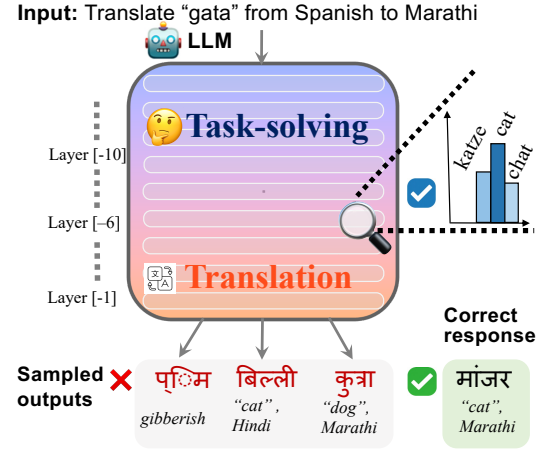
**Input:** Translate "gata" from Spanish to Marathi

LLM

Task-solving

Translation

Layer [-10]

Layer [–6]

Layer [-1]

katze cat chat

Correct response

Sampled outputs

प्िमि
gibberish

बिल्ली
"cat", Hindi

कुत्रा
"dog", Marathi

मांजर
"cat", Marathi